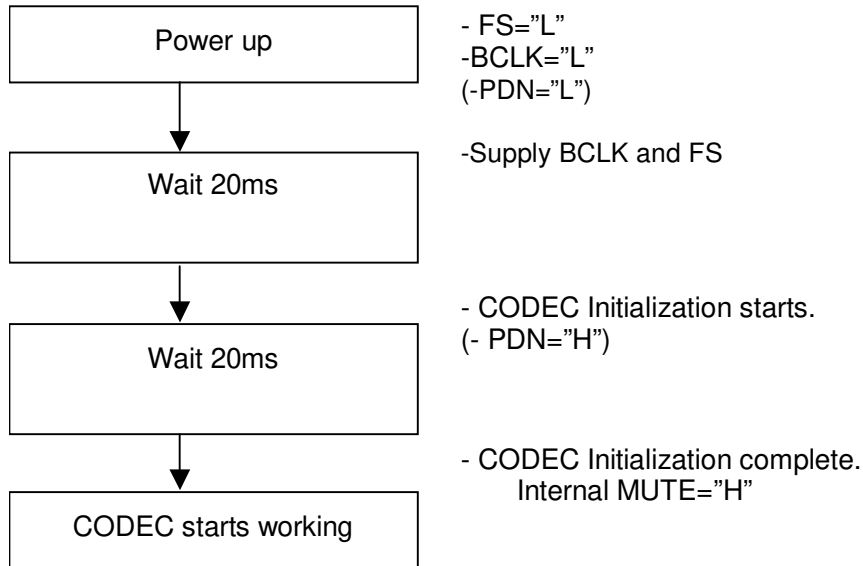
Power up

- FS="L"
-BCLK="L"
(-PDN="L")

-Supply BCLK and FS

Wait 20ms

- CODEC Initialization starts.
(- PDN="H")

Wait 20ms

- CODEC Initialization complete.
Internal MUTE="H"

CODEC starts working